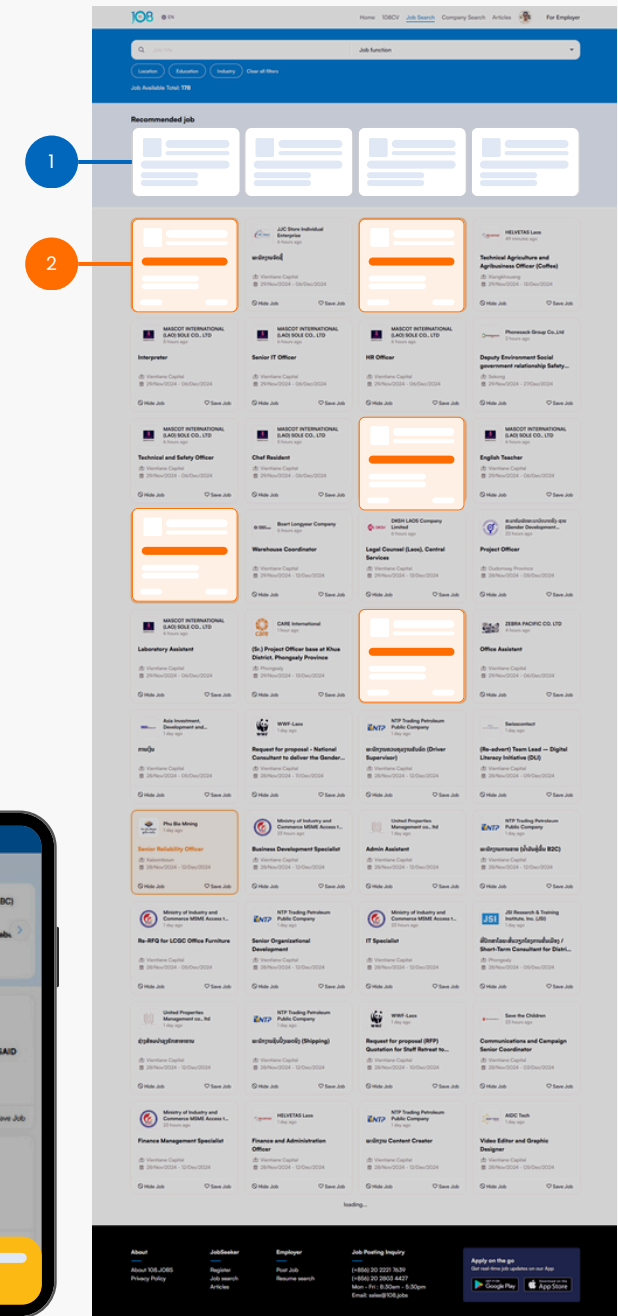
108 EN

Home 108CV Job Search Company Search Articles For Employer

Job title

Job function

Location Education Industry Clear all filters

Job Available Total: 178

Recommended job

1

2

JJC Store Individual Enterprise
6 hours ago

Vientiane Capital
29/Nov/2024 - 06/Dec/2024

Hide Job Save Job

HELVETAS Laos
48 minutes ago

Technical Agriculture and Agribusiness Officer (Coffee)

Xiangkhouang
29/Nov/2024 - 06/Dec/2024

Hide Job Save Job

MASCOT INTERNATIONAL (LAO) SOLE CO., LTD
6 hours ago

Interpreter

Vientiane Capital
29/Nov/2024 - 06/Dec/2024

Hide Job Save Job

MASCOT INTERNATIONAL (LAO) SOLE CO., LTD
6 hours ago

Senior IT Officer

Vientiane Capital
29/Nov/2024 - 06/Dec/2024

Hide Job Save Job

MASCOT INTERNATIONAL (LAO) SOLE CO., LTD
6 hours ago

HR Officer

Vientiane Capital
29/Nov/2024 - 06/Dec/2024

Hide Job Save Job

Phonesack Group Co.,Ltd
3 hours ago

Deputy Environment Social government relationship Safety...

Sekong
29/Nov/2024 - 27/Dec/2024

Hide Job Save Job

MASCOT INTERNATIONAL (LAO) SOLE CO., LTD
6 hours ago

Technical and Safety Officer

Vientiane Capital
29/Nov/2024 - 06/Dec/2024

Hide Job Save Job

MASCOT INTERNATIONAL (LAO) SOLE CO., LTD
6 hours ago

Chef Resident

Vientiane Capital
29/Nov/2024 - 06/Dec/2024

Hide Job Save Job

MASCOT INTERNATIONAL (LAO) SOLE CO., LTD
6 hours ago

English Teacher

Vientiane Capital
29/Nov/2024 - 06/Dec/2024

Hide Job Save Job

Boart Longyear Company
6 hours ago

Warehouse Coordinator

Vientiane Capital
28/Nov/2024 - 12/Dec/2024

Hide Job Save Job

DKSH LAOS Company Limited
6 hours ago

Legal Counsel (Laos), Central Services

Vientiane Capital
29/Nov/2024 - 13/Dec/2024

Hide Job Save Job

(Gender Development...
22 hours ago

Project Officer

Oudomxay Province
28/Nov/2024 - 05/Dec/2024

Hide Job Save Job

MASCOT INTERNATIONAL (LAO) SOLE CO., LTD
6 hours ago

Laboratory Assistant

Vientiane Capital
29/Nov/2024 - 06/Dec/2024

Hide Job Save Job

CARE International
1 hour ago

(Sr.) Project Officer base at Khua District, Phongsaly Province

Phongsaly
29/Nov/2024 - 06/Dec/2024

Hide Job Save Job

ZEBRA PACIFIC CO. LTD
4 hours ago

Office Assistant

Vientiane Capital
29/Nov/2024 - 06/Dec/2024

Hide Job Save Job

Asia Investment, Development and...
1 day ago

Vientiane Capital
28/Nov/2024 - 06/Dec/2024

Hide Job Save Job

WWF-Laos
1 day ago

Request for proposal - National Consultant to deliver the Gender...

Vientiane Capital
28/Nov/2024 - 12/Dec/2024

Hide Job Save Job

NTP Trading Petroleum Public Company
1 day ago

(Driver Supervisor)

Vientiane Capital
28/Nov/2024 - 12/Dec/2024

Hide Job Save Job

Swisscontact
1 day ago

(Re-advert) Team Lead — Digital Literacy Initiative (DLI)

Vientiane Capital
28/Nov/2024 - 06/Dec/2024

Hide Job Save Job

Phu Bia Mining
1 day ago

Senior Reliability Officer

Saisomboun
28/Nov/2024 - 12/Dec/2024

Hide Job Save Job

Ministry of Industry and Commerce MSME Access t...
22 hours ago

Business Development Specialist

Vientiane Capital
28/Nov/2024 - 12/Dec/2024

Hide Job Save Job

United Properties Management co., ltd
1 day ago

Admin Assistant

Vientiane Capital
28/Nov/2024 - 12/Dec/2024

Hide Job Save Job

NTP Trading Petroleum Public Company
1 day ago

(B2C)

Vientiane Capital
28/Nov/2024 - 12/Dec/2024

Hide Job Save Job

Ministry of Industry and Commerce MSME Access t...
1 day ago

Re-RFQ for LCGC Office Furniture

Vientiane Capital
28/Nov/2024 - 06/Dec/2024

Hide Job Save Job

NTP Trading Petroleum Public Company
1 day ago

Senior Organizational Development

Vientiane Capital
28/Nov/2024 - 12/Dec/2024

Hide Job Save Job

Ministry of Industry and Commerce MSME Access t...
22 hours ago

IT Specialist

Vientiane Capital
28/Nov/2024 - 12/Dec/2024

Hide Job Save Job

JSI Research & Training Institute, Inc. (JSI)
1 day ago

/ Short-Term Consultant for Distri...

Phongsaly
28/Nov/2024 - 12/Dec/2024

Hide Job Save Job

United Properties Management co., ltd
1 day ago

Vientiane Capital
28/Nov/2024 - 12/Dec/2024

Hide Job Save Job

NTP Trading Petroleum Public Company
1 day ago

(Shipping)

Vientiane Capital
28/Nov/2024 - 12/Dec/2024

Hide Job Save Job

WWF-Laos
1 day ago

Request for proposal (RFP) Quotation for Staff Retreat to...

Vientiane Capital
28/Nov/2024 - 12/Dec/2024

Hide Job Save Job

Save the Children
23 hours ago

Communications and Campaign Senior Coordinator

Vientiane Capital
28/Nov/2024 - 03/Dec/2024

Hide Job Save Job

Ministry of Industry and Commerce MSME Access t...
1 day ago

Finance Management Specialist

Vientiane Capital
28/Nov/2024 - 12/Dec/2024

Hide Job Save Job

HELVETAS Laos
1 day ago

Finance and Administration Officer

Vientiane Capital
28/Nov/2024 - 12/Dec/2024

Hide Job Save Job

NTP Trading Petroleum Public Company
1 day ago

Content Creator

Vientiane Capital
28/Nov/2024 - 12/Dec/2024

Hide Job Save Job

AIDC Tech
1 day ago

Video Editor and Graphic Designer

Vientiane Capital
28/Nov/2024 - 12/Dec/2024

Hide Job Save Job

loading...

BC)

SAID

ave Job

About
About 108JOBS
Privacy Policy

JobSeeker
Register
Job search
Articles

Employer
Post Job
Resume search

Job Posting Inquiry
(+856) 20 2221 7639
(+856) 20 2803 4427
Mon - Fri.: 8:30am - 5:30pm
Email: sales@108.jobs

Apply on the go
Get real-time job updates on our App
Google Play App Store